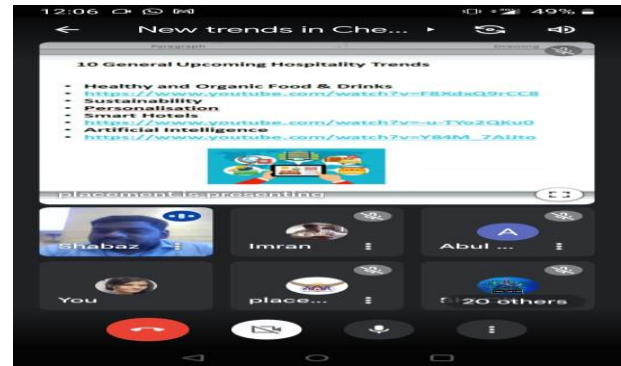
12:06 49%

New trends in Che...

Paragraph Drawing

10 General Upcoming Hospitality Trends

- Healthy and Organic Food & Drinks
- https://www.youtube.com/watch?v=F8XdxQ9rCC8
- Sustainability
- Personalisation
- Smart Hotels
- https://www.youtube.com/watch?v=u-TYo2QKu0
- Artificial Intelligence
- https://www.youtube.com/watch?v=Y84M_7AIlto

placement is presenting

Shabaz

Imran

A

Abul ...

You

place...

20 others